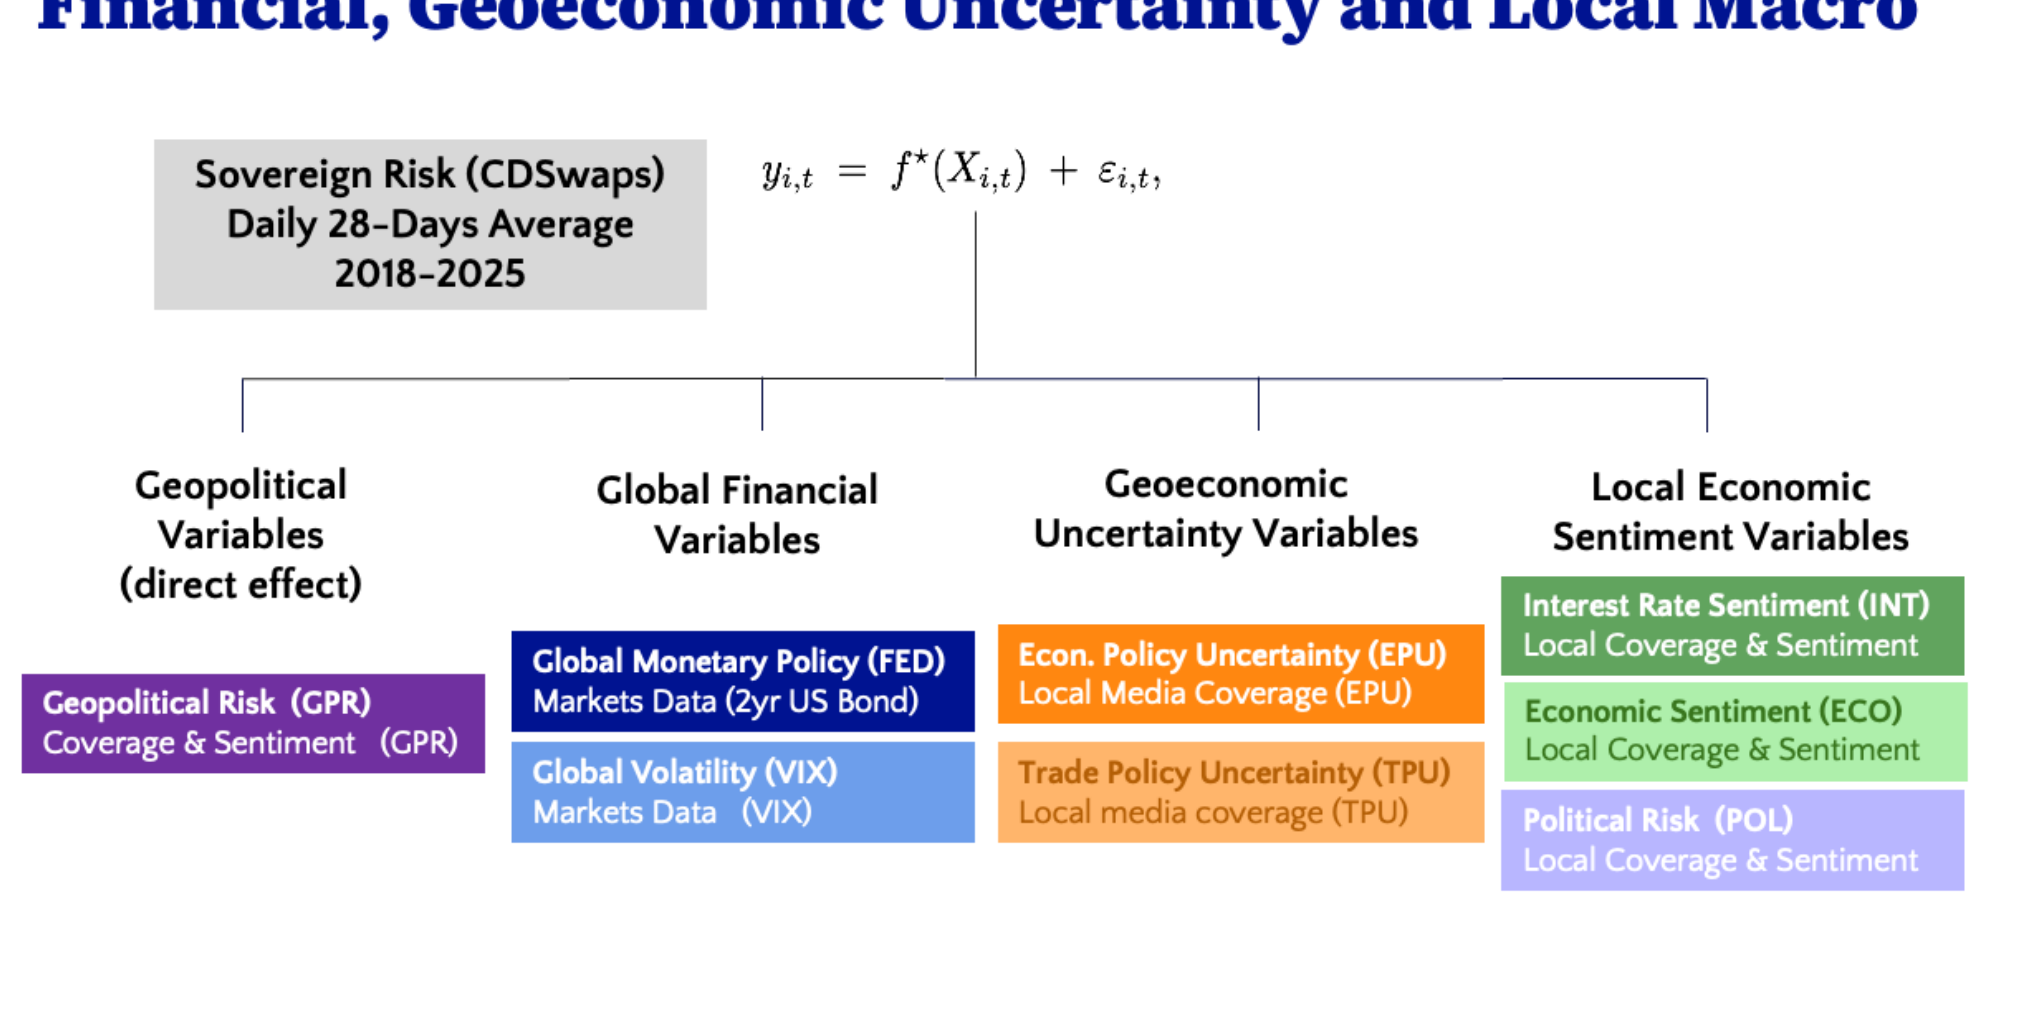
Financial, Geoeconomic Uncertainty and Local Macro

Sovereign Risk (CDSwaps) Daily 28-Days Average 2018-2025

$y_{i,t} = f^{\star}(X_{i,t}) + \varepsilon_{i,t},$

Geopolitical Variables (direct effect)

Global Financial Variables

Geoeconomic Uncertainty Variables

Local Economic Sentiment Variables

Geopolitical Risk (GPR)
Coverage & Sentiment (GPR)

Global Monetary Policy (FED)
Markets Data (2yr US Bond)

Global Volatility (VIX)
Markets Data (VIX)

Econ. Policy Uncertainty (EPU)
Local Media Coverage (EPU)

Trade Policy Uncertainty (TPU)
Local media coverage (TPU)

Interest Rate Sentiment (INT)
Local Coverage & Sentiment

Economic Sentiment (ECO)
Local Coverage & Sentiment

Political Risk (POL)
Local Coverage & Sentiment